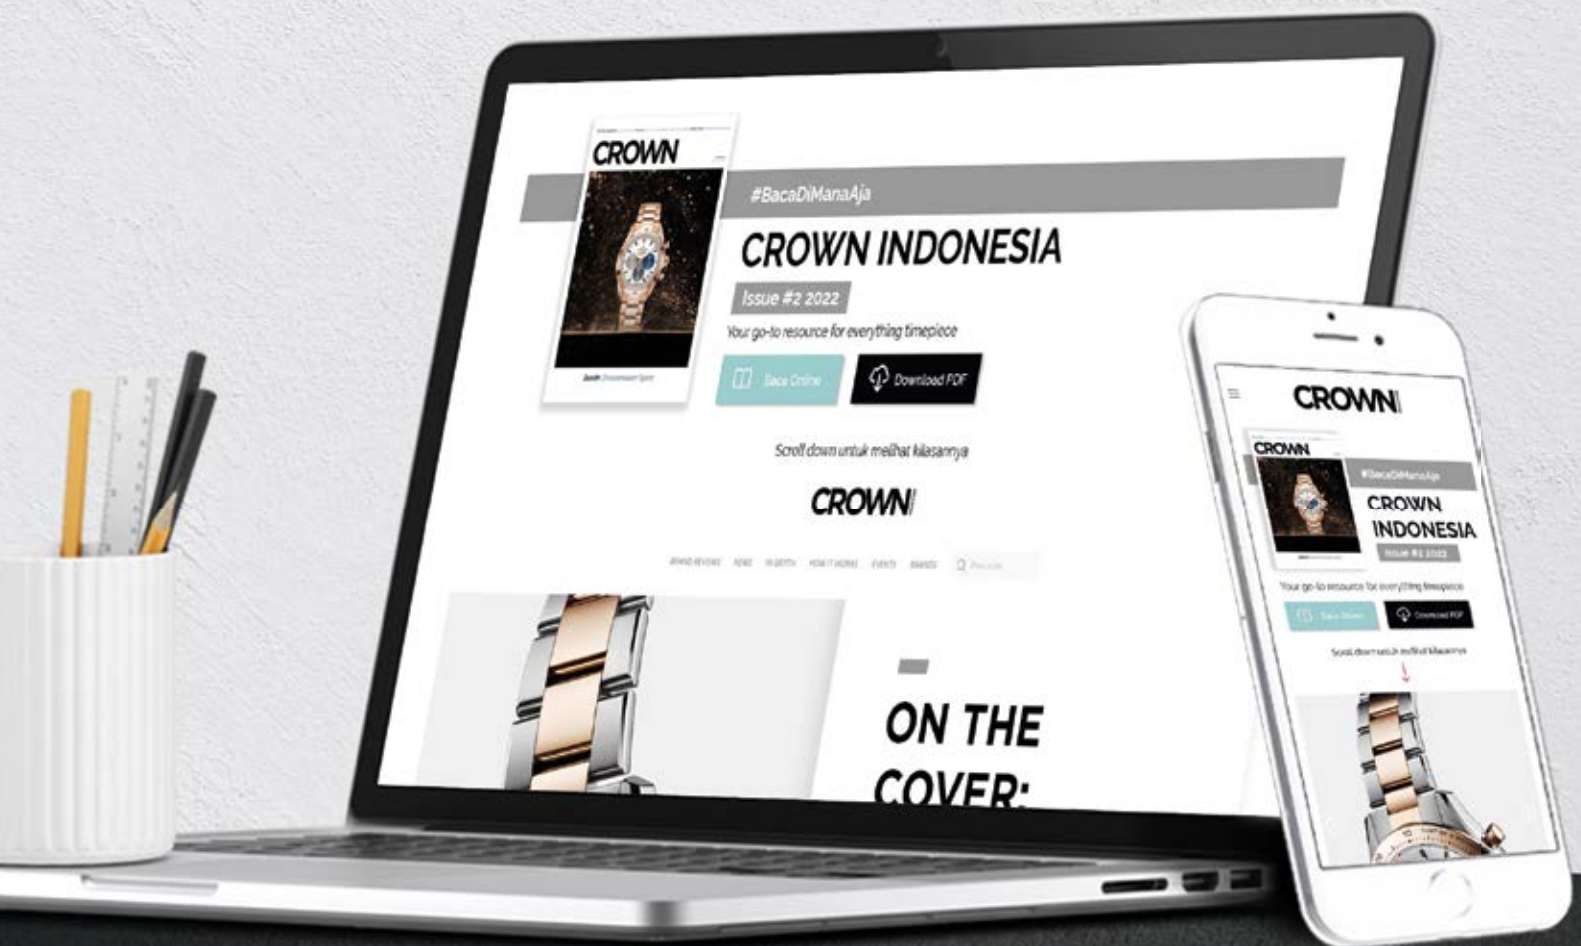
CROWN

#BacaDiManaAja

CROWN INDONESIA

Issue #2 2022

Your go-to resource for everything timepiece

Baca Online

Download PDF

Scroll down untuk melihat kilasannya

CROWN

BRAND REVIEWS NEWS IN DEPTH HOW IT WORKS EVENTS BRANDS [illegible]

ON THE COVER:

CROWN

CROWN

#BacaDiManaAja

CROWN INDONESIA

Issue #2 2022

Your go-to resource for everything timepiece

Baca Online

Download PDF

Scroll down untuk melihat kilasannya